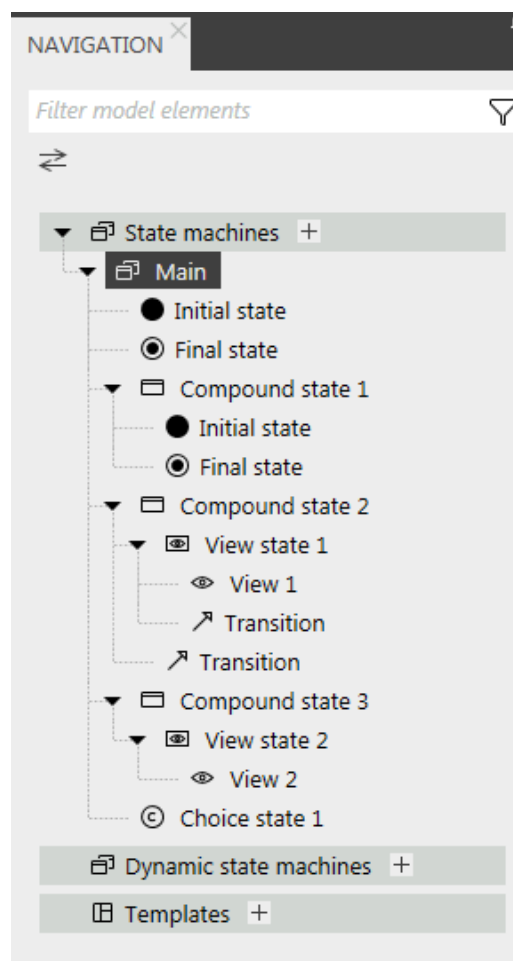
NAVIGATION ×

Filter model elements

State machines +
Main
Initial state
Final state
Compound state 1
Initial state
Final state
Compound state 2
View state 1
View 1
Transition
Transition
Compound state 3
View state 2
View 2
Choice state 1
Dynamic state machines +
Templates +